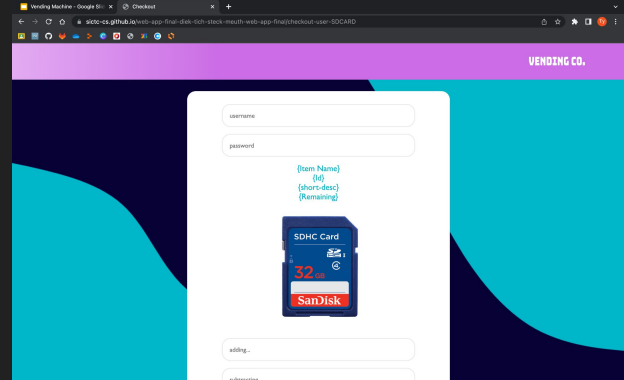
Vending Machine - Google Sli
Checkout
sictc-cs.github.io/web-app-final-diek-tich-steck-meuth-web-app-final/checkout-user-SDCARD
VENDING CO.
username
password
{Item Name}
{Id}
{short-desc}
{Remaining}
SDHC Card
32 GB
SanDisk
adding...
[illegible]